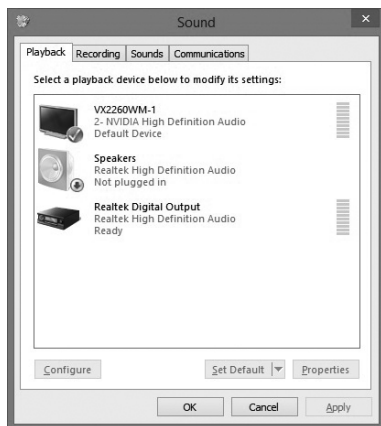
Sound

Playback | Recording | Sounds | Communications

Select a playback device below to modify its settings:

VX2260WM-1
2- NVIDIA High Definition Audio
Default Device

Speakers
Realtek High Definition Audio
Not plugged in

Realtek Digital Output
Realtek High Definition Audio
Ready

Configure

Set Default

Properties

OK

Cancel

Apply